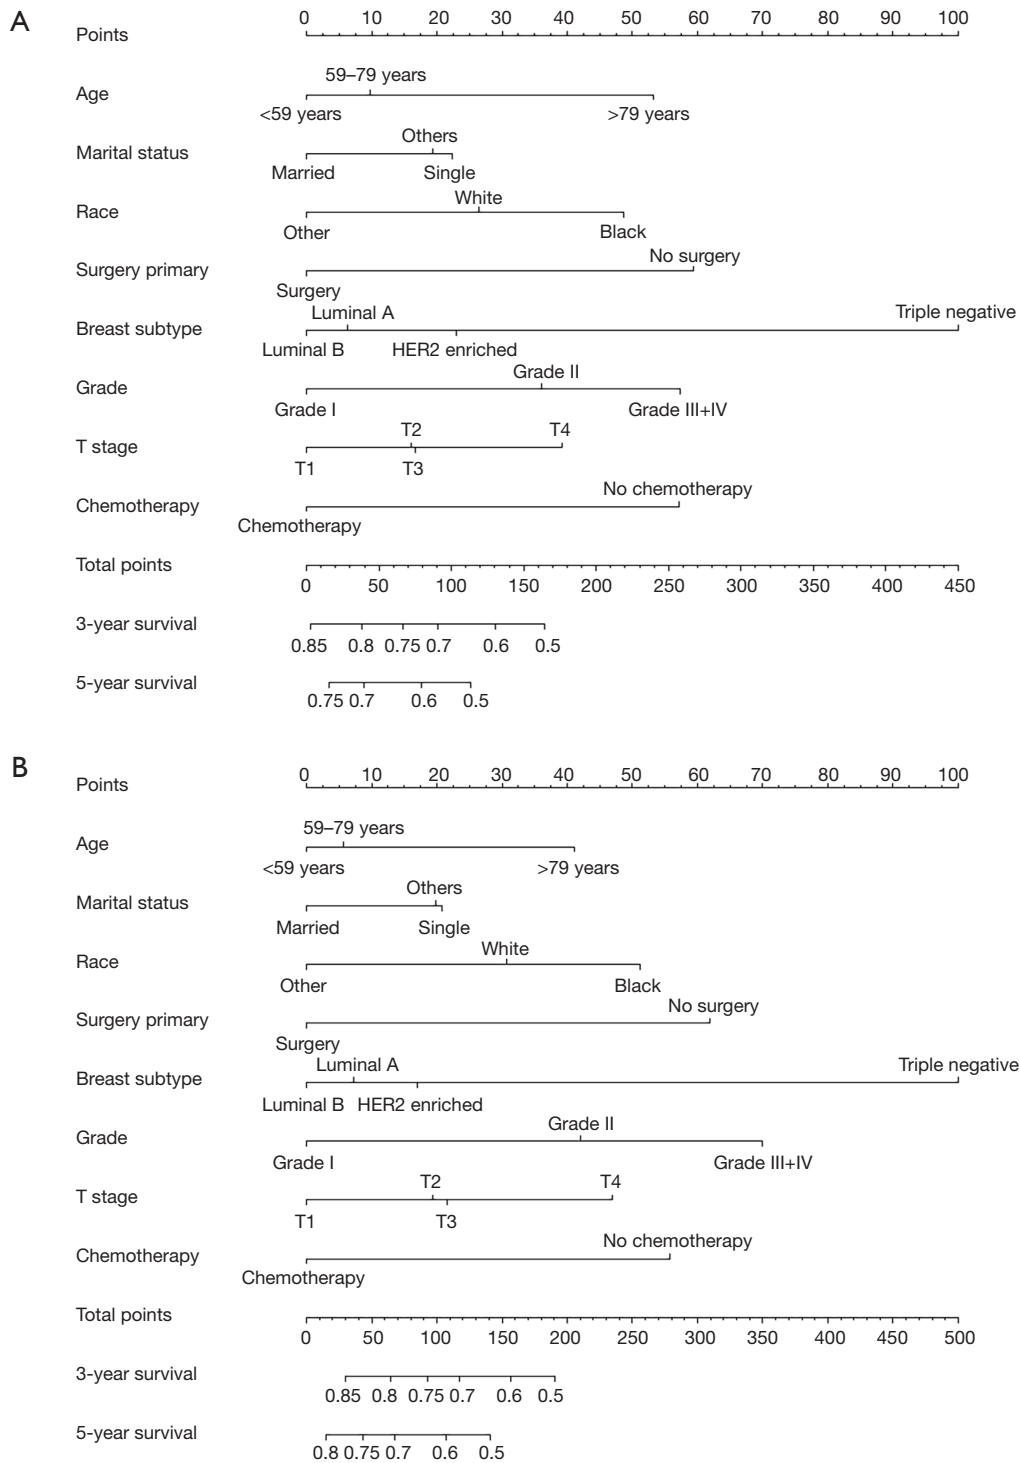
A

Points
0 10 20 30 40 50 60 70 80 90 100

Age
59–79 years
<59 years
>79 years

Marital status
Others
Married
Single

Race
White
Other
Black

Surgery primary
No surgery
Surgery

Breast subtype
Luminal A
Triple negative
Luminal B
HER2 enriched

Grade
Grade II
Grade I
Grade III+IV

T stage
T2
T4
T1
T3

Chemotherapy
No chemotherapy
Chemotherapy

Total points
0 50 100 150 200 250 300 350 400 450

3-year survival
0.85 0.8 0.75 0.7 0.6 0.5

5-year survival
0.75 0.7 0.6 0.5

B

Points
0 10 20 30 40 50 60 70 80 90 100

Age
59–79 years
<59 years
>79 years

Marital status
Others
Married
Single

Race
White
Other
Black

Surgery primary
No surgery
Surgery

Breast subtype
Luminal A
Triple negative
Luminal B
HER2 enriched

Grade
Grade II
Grade I
Grade III+IV

T stage
T2
T4
T1
T3

Chemotherapy
No chemotherapy
Chemotherapy

Total points
0 50 100 150 200 250 300 350 400 450 500

3-year survival
0.85 0.8 0.75 0.7 0.6 0.5

5-year survival
0.8 0.75 0.7 0.6 0.5